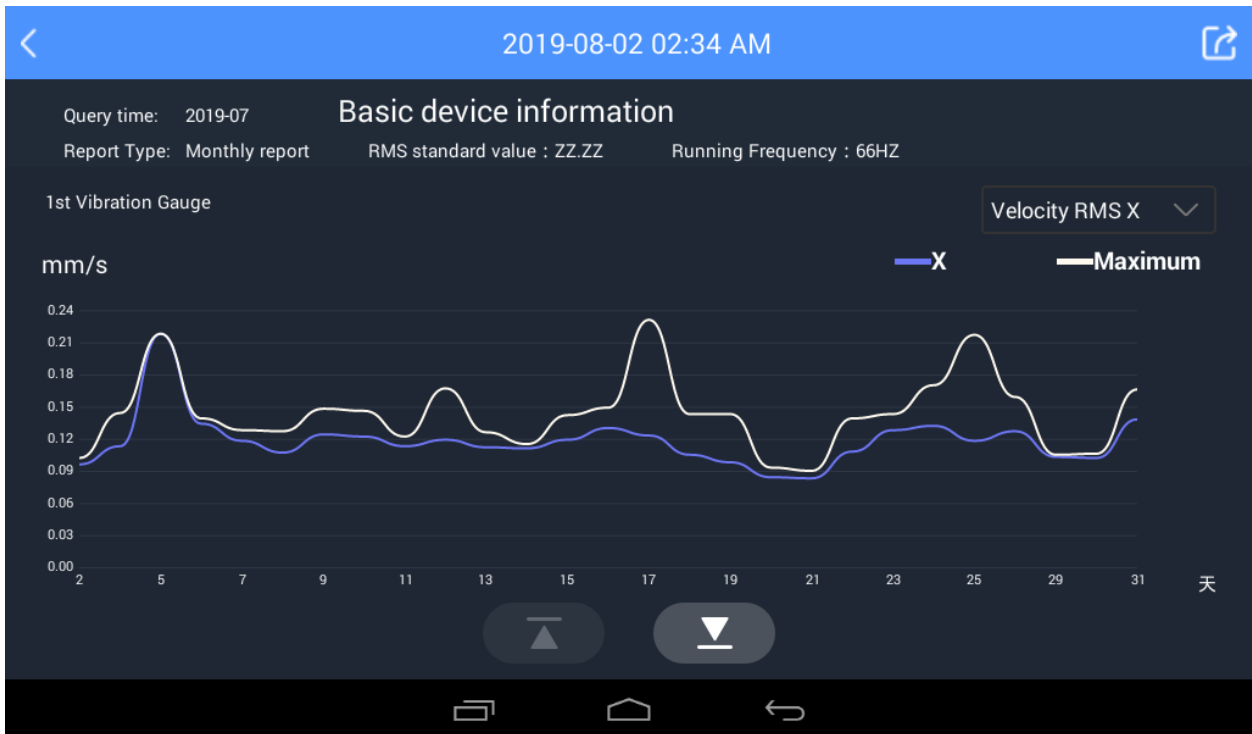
2019-08-02 02:34 AM

Query time: 2019-07

Basic device information

Report Type: Monthly report

RMS standard value：ZZ.ZZ

Running Frequency：66HZ

1st Vibration Gauge

Velocity RMS X

mm/s

X

Maximum

0.24
0.21
0.18
0.15
0.12
0.09
0.06
0.03
0.00

2 5 7 9 11 13 15 17 19 21 23 25 29 31

天